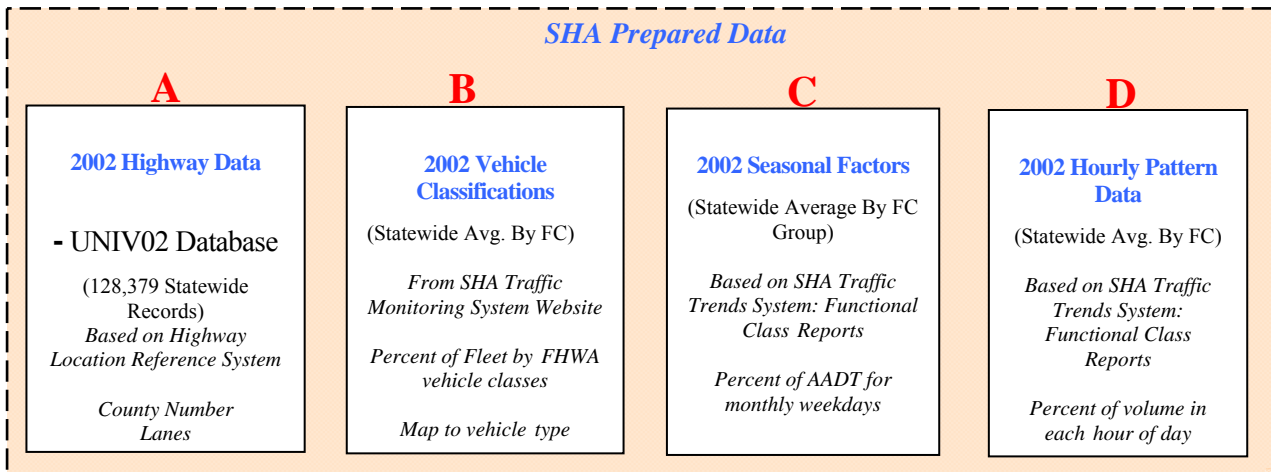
SHA Prepared Data

A

2002 Highway Data

- UNIV02 Database

(128,379 Statewide Records)
Based on Highway Location Reference System

County Number
Lanes

B

2002 Vehicle Classifications

(Statewide Avg. By FC)

From SHA Traffic Monitoring System Website

Percent of Fleet by FHWA vehicle classes

Map to vehicle type

C

2002 Seasonal Factors

(Statewide Average By FC Group)

Based on SHA Traffic Trends System: Functional Class Reports

Percent of AADT for monthly weekdays

D

2002 Hourly Pattern Data

(Statewide Avg. By FC)

Based on SHA Traffic Trends System: Functional Class Reports

Percent of volume in each hour of day